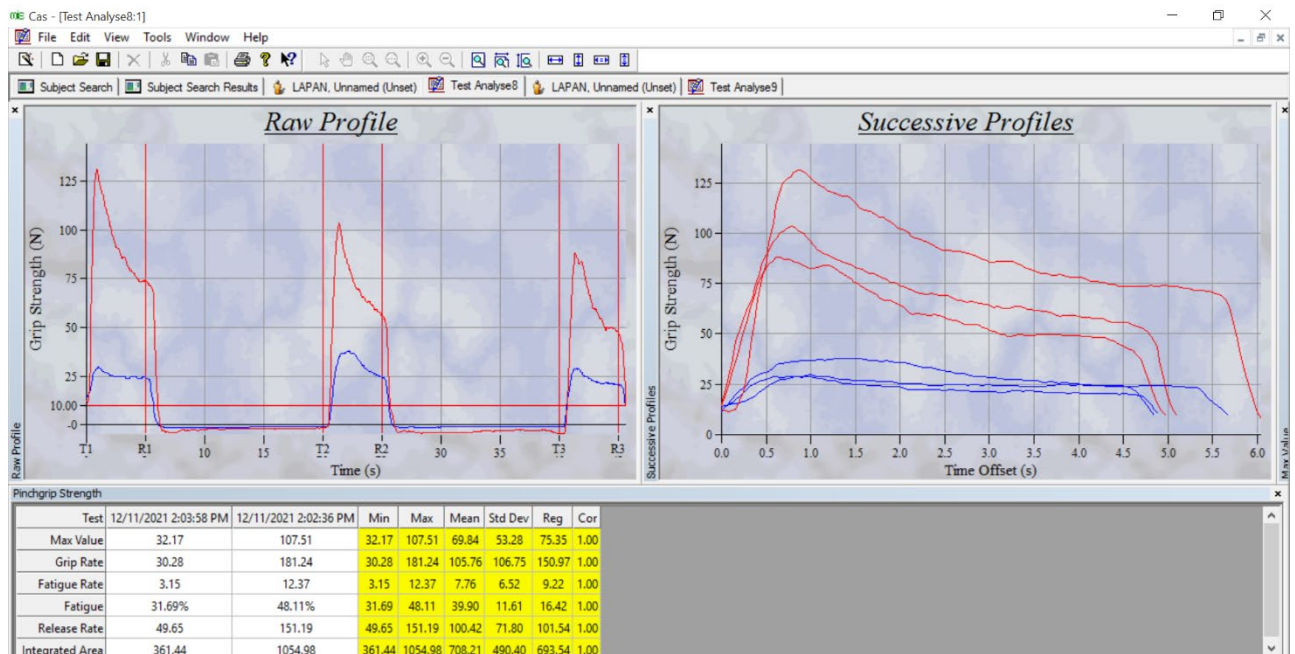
Cas - [Test Analyse8:1]

File Edit View Tools Window Help

Subject Search | Subject Search Results | LAPAN, Unnamed (Unset) | Test Analyse8 | LAPAN, Unnamed (Unset) | Test Analyse9

Raw Profile

Grip Strength (N)

125
100
75
50
25
10.00
-0

T1 R1 10 15 T2 R2 30 35 T3 R3

Time (s)

Raw Profile

Successive Profiles

Grip Strength (N)

125
100
75
50
25
0

0.0 0.5 1.0 1.5 2.0 2.5 3.0 3.5 4.0 4.5 5.0 5.5 6.0

Time Offset (s)

Successive Profiles

Max Value

Pinchgrip Strength

| Test | 12/11/2021 2:03:58 PM | 12/11/2021 2:02:36 PM | Min | Max | Mean | Std Dev | Reg | Cor |
|---|---|---|---|---|---|---|---|---|
| Max Value | 32.17 | 107.51 | 32.17 | 107.51 | 69.84 | 53.28 | 75.35 | 1.00 |
| Grip Rate | 30.28 | 181.24 | 30.28 | 181.24 | 105.76 | 106.75 | 150.97 | 1.00 |
| Fatigue Rate | 3.15 | 12.37 | 3.15 | 12.37 | 7.76 | 6.52 | 9.22 | 1.00 |
| Fatigue | 31.69% | 48.11% | 31.69 | 48.11 | 39.90 | 11.61 | 16.42 | 1.00 |
| Release Rate | 49.65 | 151.19 | 49.65 | 151.19 | 100.42 | 71.80 | 101.54 | 1.00 |
| Integrated Area | 361.44 | 1054.98 | 361.44 | 1054.98 | 708.21 | 490.40 | 693.54 | 1.00 |